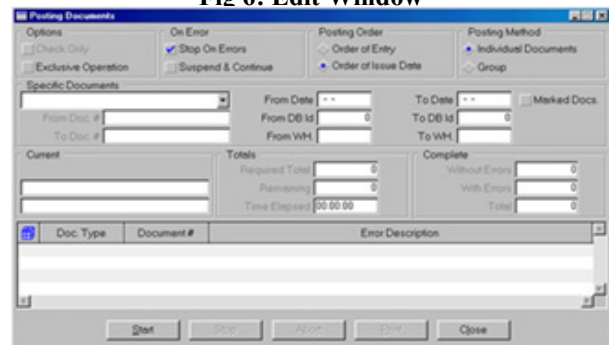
Fig 6: Edit Window

Posting Documents

Options
Check Only
Exclusive Operation

On Error
Stop On Errors
Suspend & Continue

Posting Order
Order of Entry
Order of Issue Date

Posting Method
Individual Documents
Group

Specific Documents
From Doc. #
To Doc. #
From Date
From DB Id 0
From WH.
To Date
To DB Id 0
To WH.
Marked Docs.

Current

Totals
Required Total 0
Remaining 0
Time Elapsed 00:00:00

Complete
Without Errors 0
With Errors 0
Total 0

| Doc. Type | Document # | Error Description |
|---|---|---|

Start Stop Abort Print Close